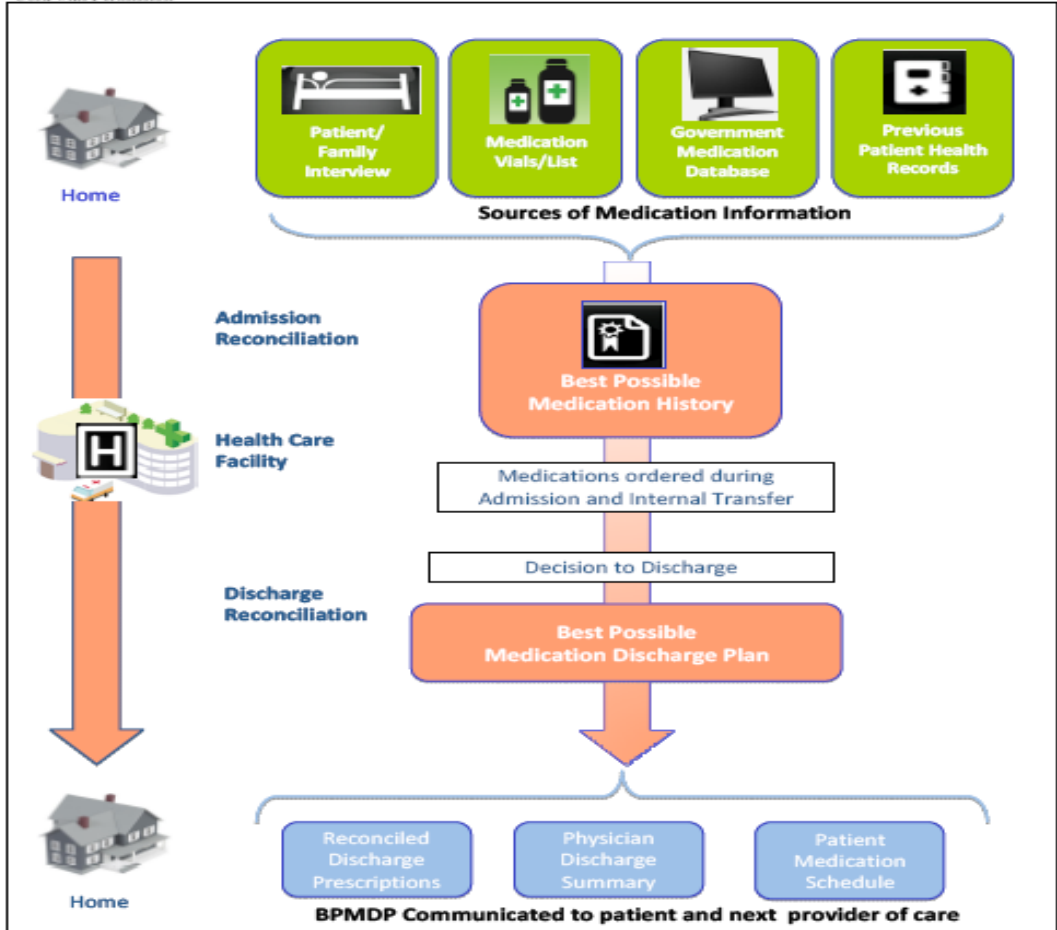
Home

Patient/ Family Interview

Medication Vials/List

Government Medication Database

Previous Patient Health Records

Sources of Medication Information

Admission Reconciliation

Best Possible Medication History

Health Care Facility

Medications ordered during Admission and Internal Transfer

Decision to Discharge

Discharge Reconciliation

Best Possible Medication Discharge Plan

Home

Reconciled Discharge Prescriptions

Physician Discharge Summary

Patient Medication Schedule

BPMDP Communicated to patient and next provider of care